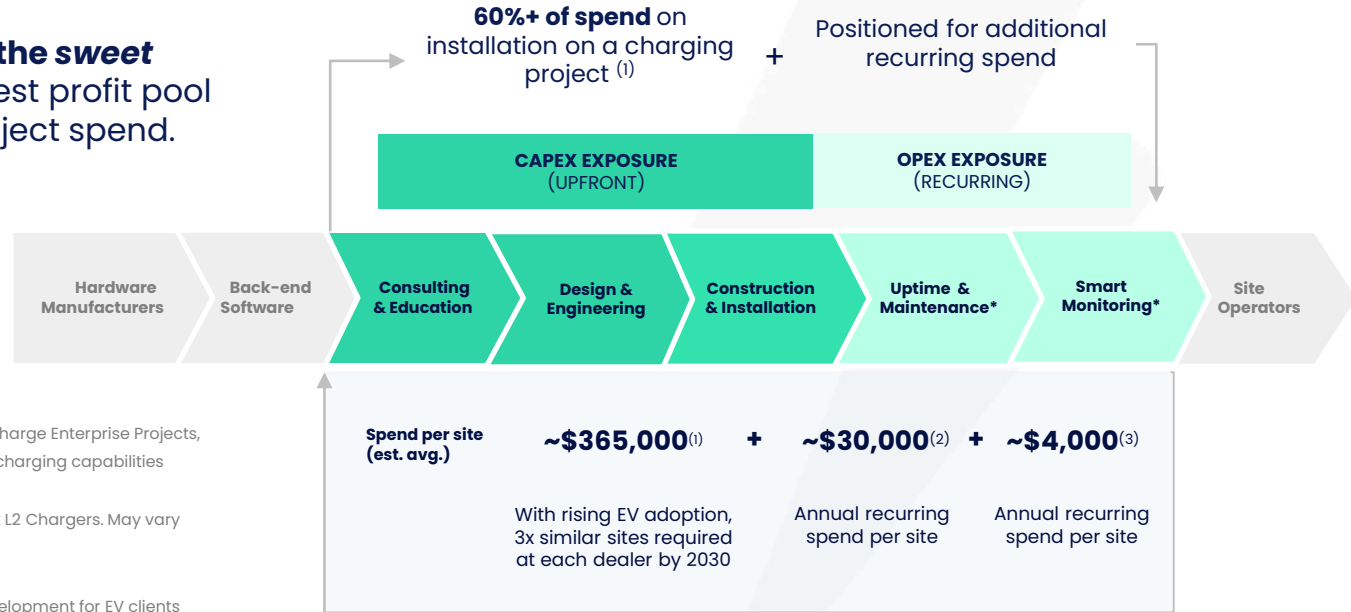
the sweet
est profit pool
ject spend.

60%+ of spend on installation on a charging project $^{(1)}$

+

Positioned for additional recurring spend

CAPEX EXPOSURE
(UPFRONT)

OPEX EXPOSURE
(RECURRING)

Hardware Manufacturers

Back-end Software

Consulting & Education

Design & Engineering

Construction & Installation

Uptime & Maintenance*

Smart Monitoring*

Site Operators

harge Enterprise Projects, charging capabilities

L2 Chargers. May vary

elopment for EV clients

Spend per site (est. avg.)

~\$365,000$^{(1)}$

+

~\$30,000$^{(2)}$

+

~\$4,000$^{(3)}$

With rising EV adoption, 3x similar sites required at each dealer by 2030

Annual recurring spend per site

Annual recurring spend per site